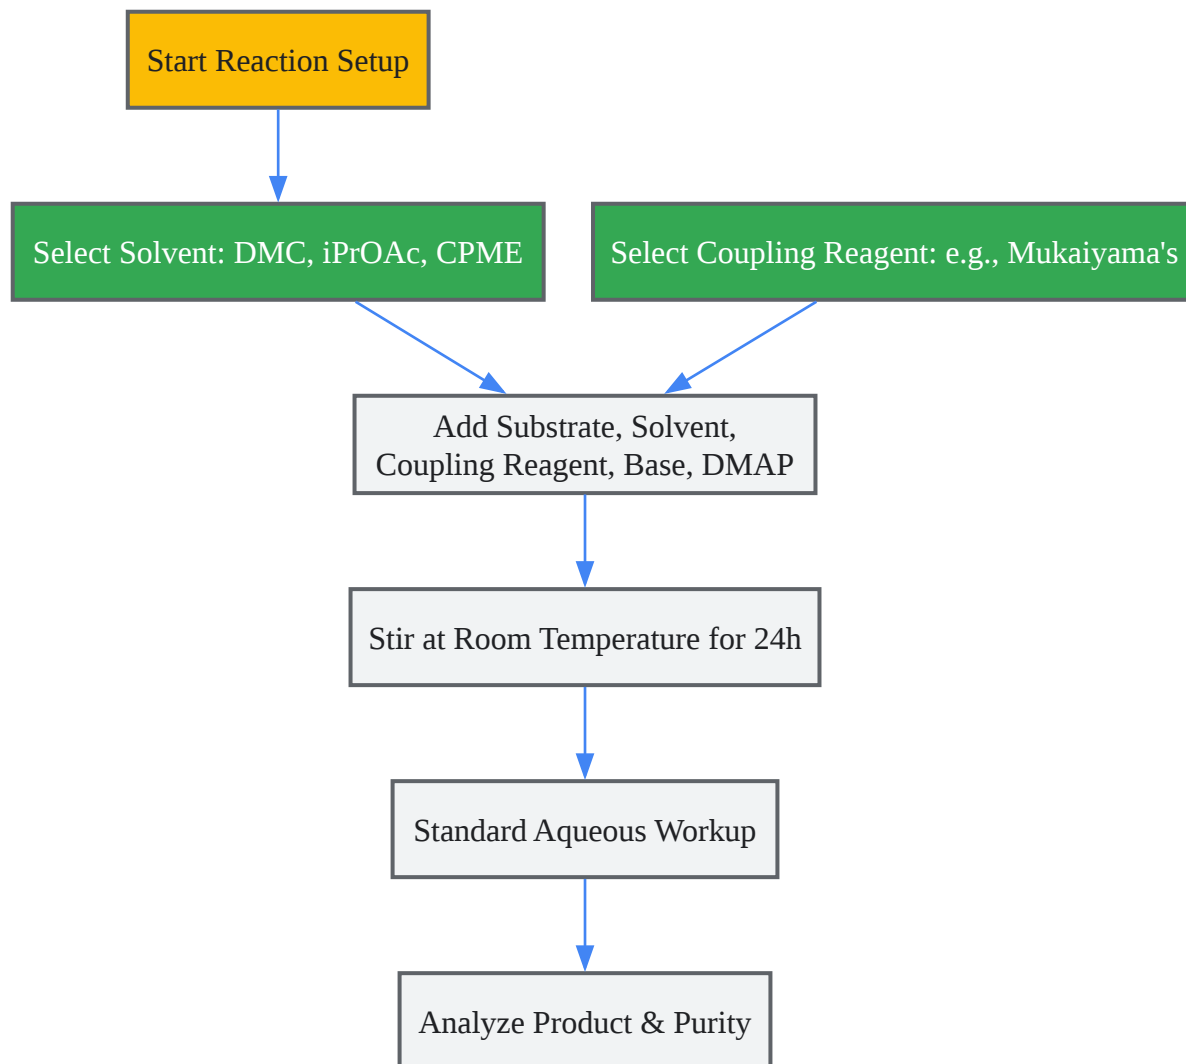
Start Reaction Setup

Select Solvent: DMC, iPrOAc, CPME

Select Coupling Reagent: e.g., Mukaiyama's

Add Substrate, Solvent, Coupling Reagent, Base, DMAP

Stir at Room Temperature for 24h

Standard Aqueous Workup

Analyze Product & Purity